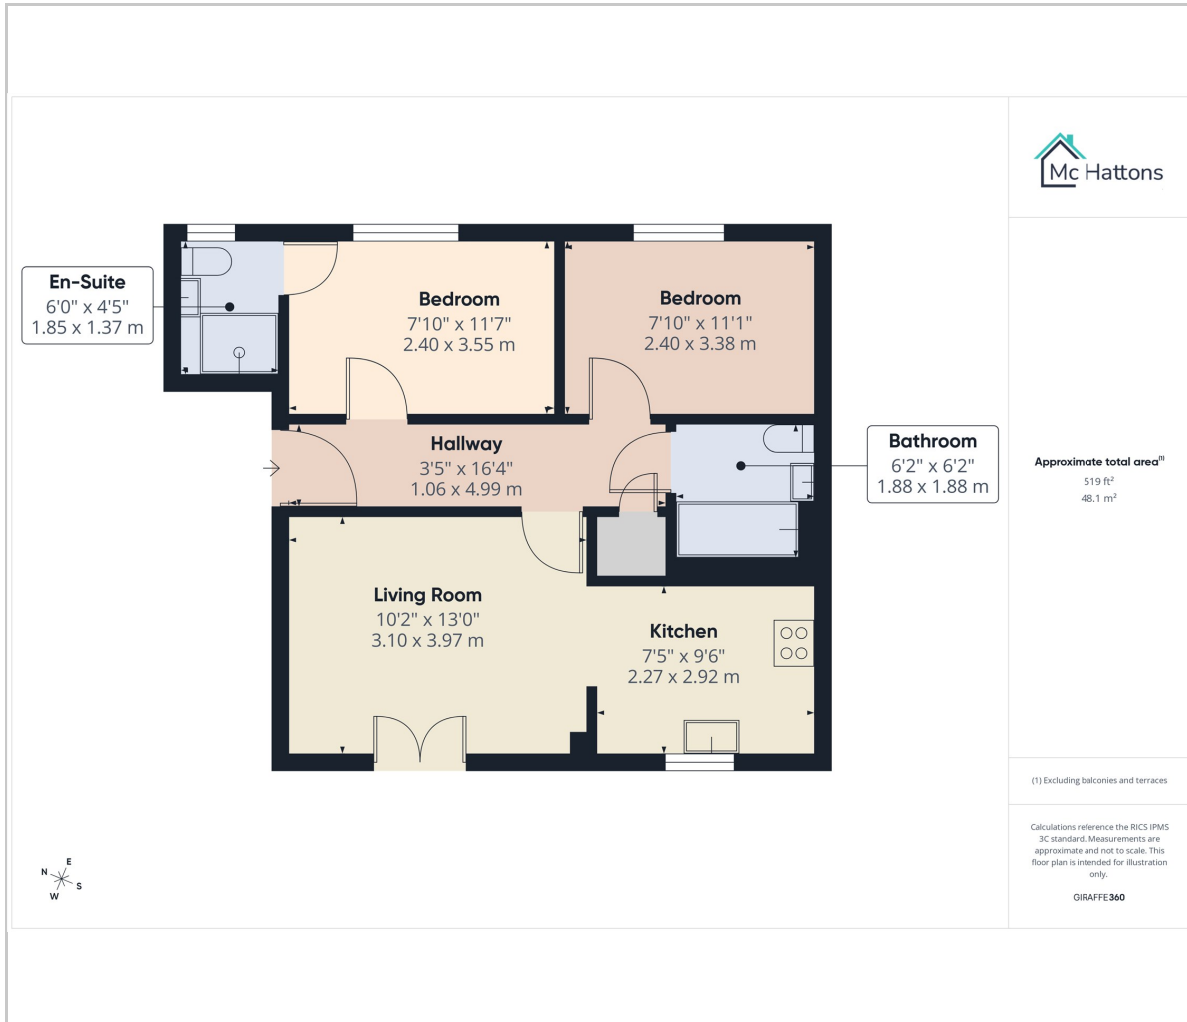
En-Suite
6'0" x 4'5"
1.85 x 1.37 m

Bedroom
7'10" x 11'7"
2.40 x 3.55 m

Bedroom
7'10" x 11'1"
2.40 x 3.38 m

Hallway
3'5" x 16'4"
1.06 x 4.99 m

Bathroom
6'2" x 6'2"
1.88 x 1.88 m

Living Room
10'2" x 13'0"
3.10 x 3.97 m

Kitchen
7'5" x 9'6"
2.27 x 2.92 m

N E S W

Mc Hattons

Approximate total area$^{(1)}$
519 ft$^2$
48.1 m$^2$

(1) Excluding balconies and terraces

Calculations reference the RICS IPMS 3C standard. Measurements are approximate and not to scale. This floor plan is intended for illustration only.

GIRAFFE360